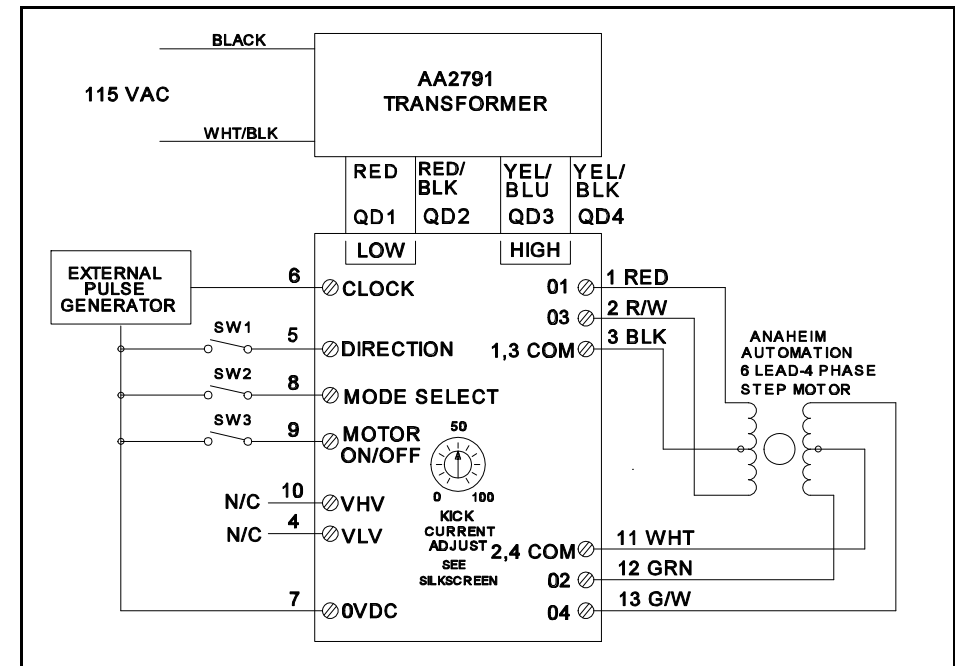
BLACK

115 VAC

WHT/BLK

AA2791 TRANSFORMER

RED

RED/ BLK

YEL/ BLU

YEL/ BLK

QD1

QD2

QD3

QD4

LOW

HIGH

EXTERNAL PULSE GENERATOR

6 CLOCK

SW1

5 DIRECTION

SW2

8 MODE SELECT

SW3

9 MOTOR ON/OFF

50

0

100

KICK CURRENT ADJUST

SEE SILKSCREEN

N/C 10 VHV

N/C 4 VLV

7 0VDC

01 1 RED

03 2 R/W

1,3 COM 3 BLK

ANAHEIM AUTOMATION 6 LEAD-4 PHASE STEP MOTOR

2,4 COM 11 WHT

02 12 GRN

04 13 G/W